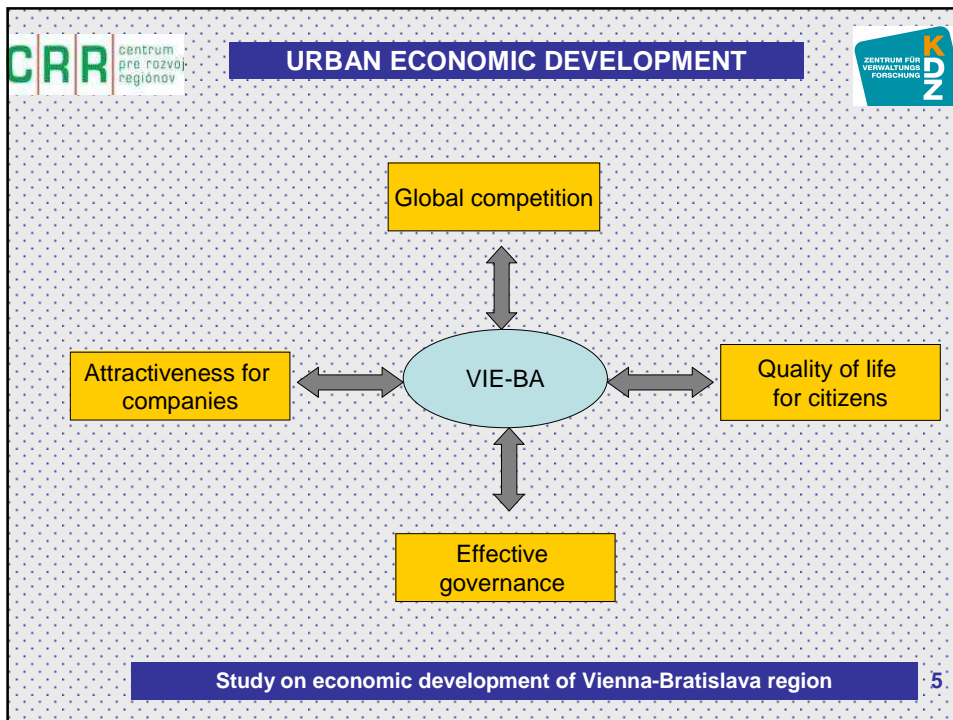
CRR centrum pre rozvoj regiónov

URBAN ECONOMIC DEVELOPMENT

ZENTRUM FÜR VERWALTUNGS FORSCHUNG KDZ

Global competition

Attractiveness for companies

VIE-BA

Quality of life for citizens

Effective governance

Study on economic development of Vienna-Bratislava region

5